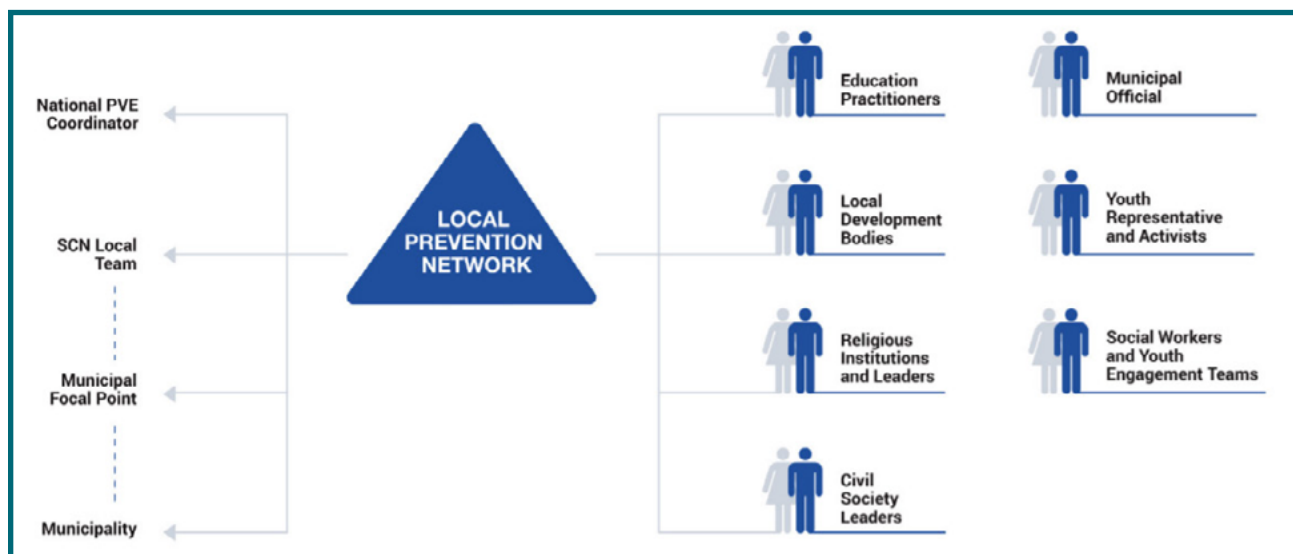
National PVE Coordinator

SCN Local Team

Municipal Focal Point

Municipality

LOCAL PREVENTION NETWORK

Education Practitioners

Municipal Official

Local Development Bodies

Youth Representative and Activists

Religious Institutions and Leaders

Social Workers and Youth Engagement Teams

Civil Society Leaders